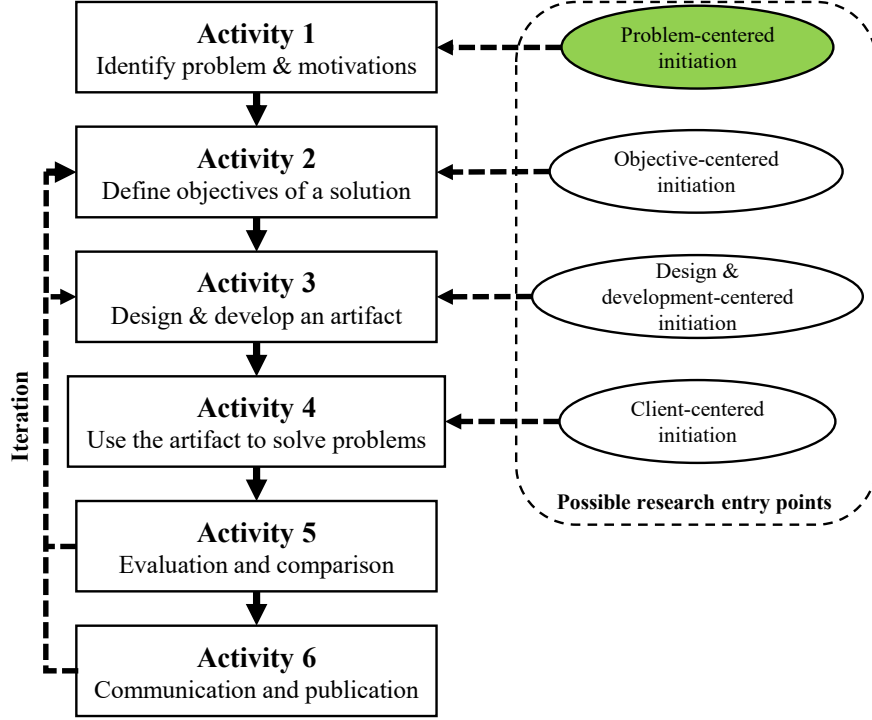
Activity 1
Identify problem & motivations

Activity 2
Define objectives of a solution

Activity 3
Design & develop an artifact

Activity 4
Use the artifact to solve problems

Activity 5
Evaluation and comparison

Activity 6
Communication and publication

Iteration

Problem-centered initiation

Objective-centered initiation

Design & development-centered initiation

Client-centered initiation

Possible research entry points